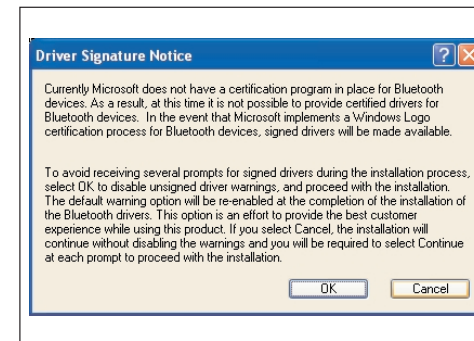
Driver Signature Notice

Currently Microsoft does not have a certification program in place for Bluetooth devices. As a result, at this time it is not possible to provide certified drivers for Bluetooth devices. In the event that Microsoft implements a Windows Logo certification process for Bluetooth devices, signed drivers will be made available.

To avoid receiving several prompts for signed drivers during the installation process, select OK to disable unsigned driver warnings, and proceed with the installation. The default warning option will be re-enabled at the completion of the installation of the Bluetooth drivers. This option is an effort to provide the best customer experience while using this product. If you select Cancel, the installation will continue without disabling the warnings and you will be required to select Continue at each prompt to proceed with the installation.

OK Cancel